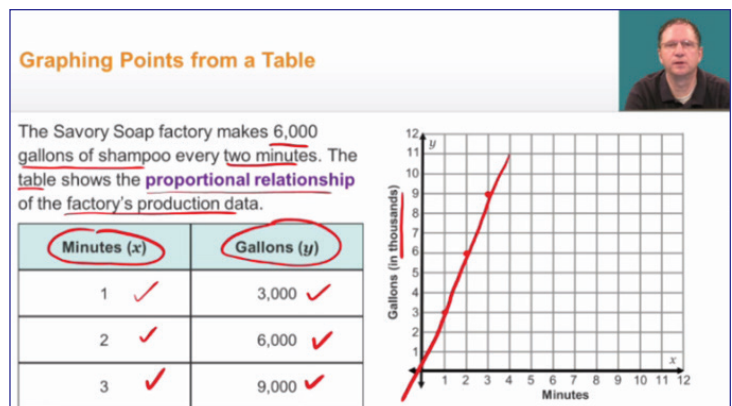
Graphing Points from a Table

The Savory Soap factory makes 6,000 gallons of shampoo every two minutes. The table shows the proportional relationship of the factory's production data.

| Minutes ($x$) | Gallons ($y$) |
|---|---|
| 1 ✓ | 3,000 ✓ |
| 2 ✓ | 6,000 ✓ |
| 3 ✓ | 9,000 ✓ |

12
11
10
9
8
7
6
5
4
3
2
1
$y$
$x$
1 2 3 4 5 6 7 8 9 10 11 12
Gallons (in thousands)
Minutes